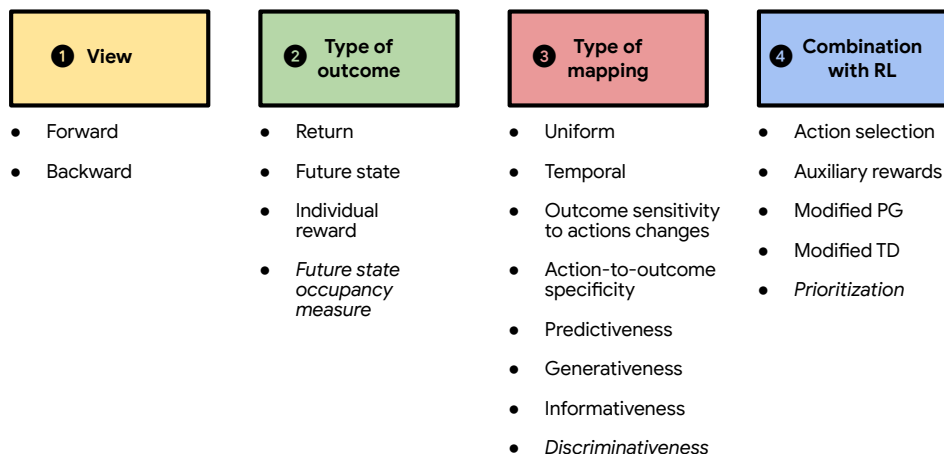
❶ View

- Forward
- Backward

❷ Type of outcome

- Return
- Future state
- Individual reward
- *Future state occupancy measure*

❸ Type of mapping

- Uniform
- Temporal
- Outcome sensitivity to actions changes
- Action-to-outcome specificity
- Predictiveness
- Generativeness
- Informativeness
- *Discriminativeness*

❹ Combination with RL

- Action selection
- Auxiliary rewards
- Modified PG
- Modified TD
- *Prioritization*